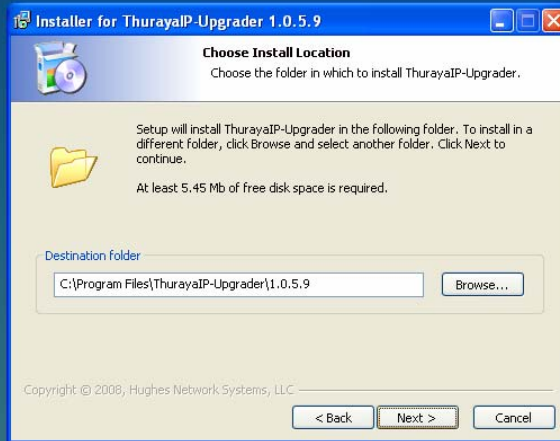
Installer for ThurayaIP-Upgrader 1.0.5.9

Choose Install Location
Choose the folder in which to install ThurayaIP-Upgrader.

Setup will install ThurayaIP-Upgrader in the following folder. To install in a different folder, click Browse and select another folder. Click Next to continue.

At least 5.45 Mb of free disk space is required.

Destination folder

C:\Program Files\ThurayaIP-Upgrader\1.0.5.9

Browse...

Copyright © 2008, Hughes Network Systems, LLC

< Back

Next >

Cancel